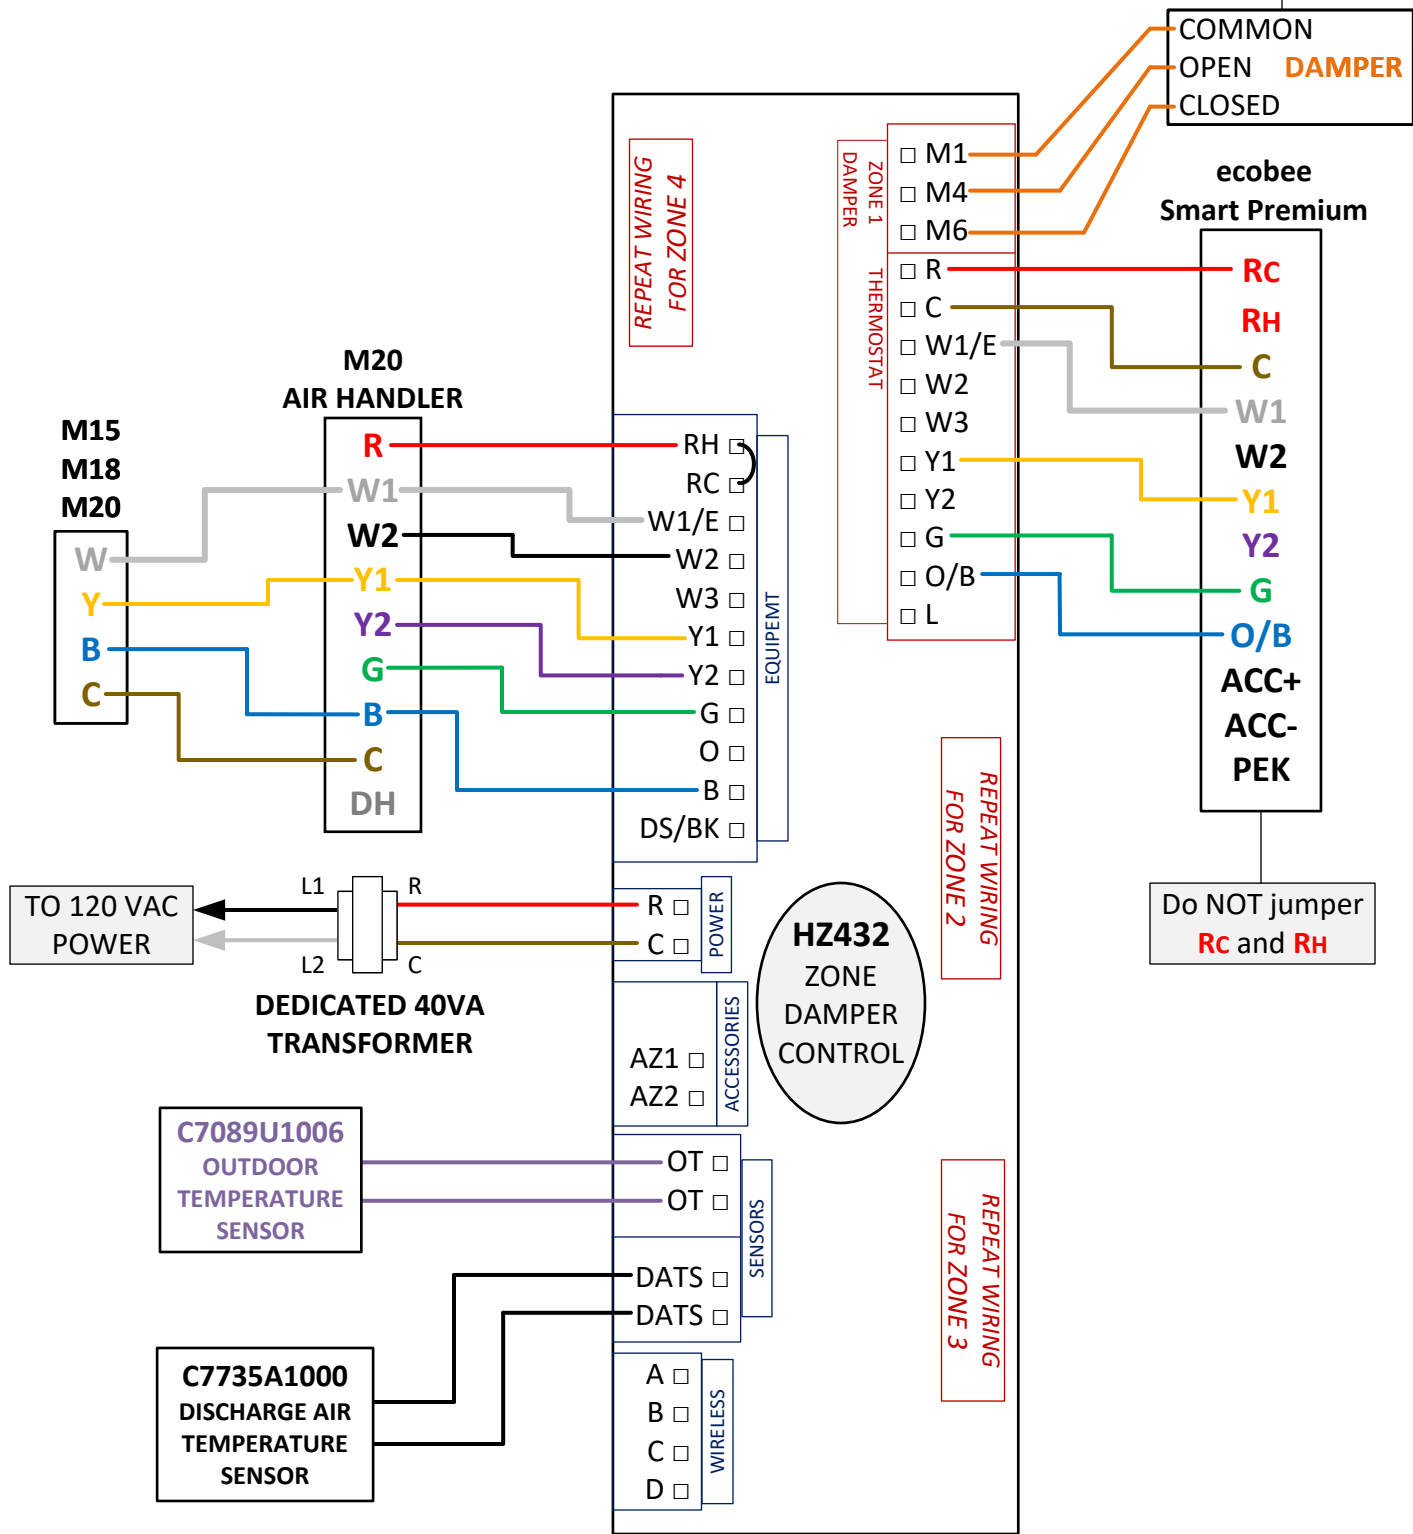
COMMON
OPEN DAMPER
CLOSED

ecobee
Smart Premium

RC
RH
C
W1
W2
Y1
Y2
G
O/B
ACC+
ACC-
PEK

Do NOT jumper RC and RH

REPEAT WIRING FOR ZONE 4

ZONE 1 DAMPER

M1
M4
M6

THERMOSTAT

R
C
W1/E
W2
W3
Y1
Y2
G
O/B
L

M15
M18
M20

W
Y
B
C

M20
AIR HANDLER

R
W1
W2
Y1
Y2
G
B
C
DH

RH
RC
W1/E
W2
W3
Y1
Y2
G
O
B
DS/BK

EQUIPEMT

REPEAT WIRING FOR ZONE 2

TO 120 VAC POWER

L1
L2
R
C

DEDICATED 40VA TRANSFORMER

R
C
POWER

HZ432
ZONE
DAMPER
CONTROL

AZ1
AZ2
ACCESSORIES

C7089U1006
OUTDOOR
TEMPERATURE
SENSOR

OT
OT

DATS
DATS
SENSORS

REPEAT WIRING FOR ZONE 3

C7735A1000
DISCHARGE AIR
TEMPERATURE
SENSOR

A
B
C
D
WIRELESS